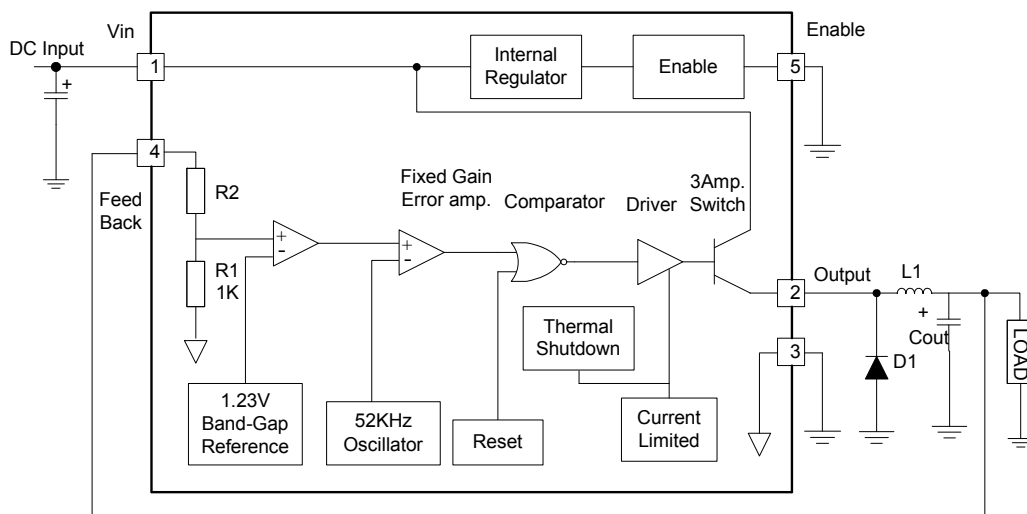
Vin

Enable

DC Input

1

Internal Regulator

Enable

5

4

Feed Back

R2

R1 1K

Fixed Gain Error amp.

Comparator

Driver

3Amp. Switch

+

-

+

-

Output

L1

2

+

Cout

LOAD

Thermal Shutdown

3

D1

1.23V Band-Gap Reference

52KHz Oscillator

Reset

Current Limited